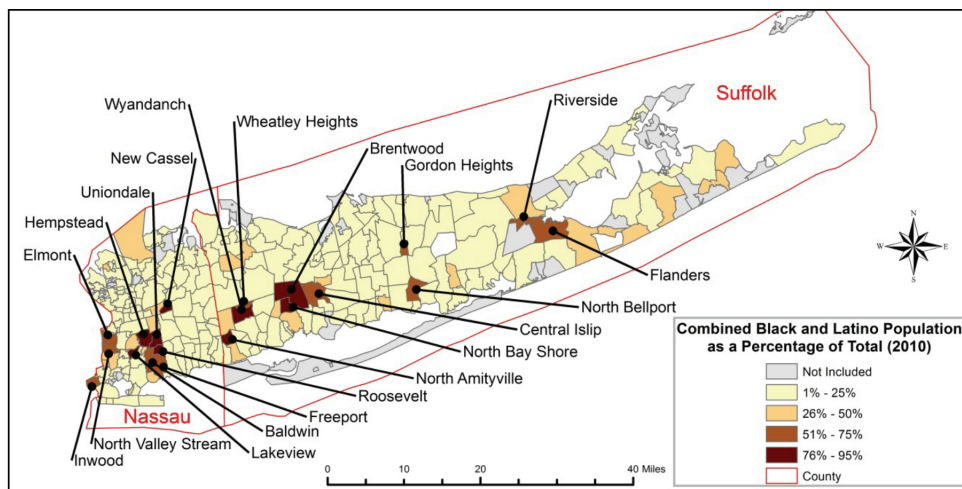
Suffolk

Riverside

Wyandanch

Wheatley Heights

New Cassel

Brentwood

Gordon Heights

Uniondale

Hempstead

Elmont

Flanders

North Bellport

Central Islip

North Bay Shore

North Amityville

Roosevelt

Freeport

Baldwin

Lakeview

North Valley Stream

Inwood

Nassau

N
W E
S

Combined Black and Latino Population as a Percentage of Total (2010)

Not Included
1% - 25%
26% - 50%
51% - 75%
76% - 95%
County

0 10 20 40 Miles